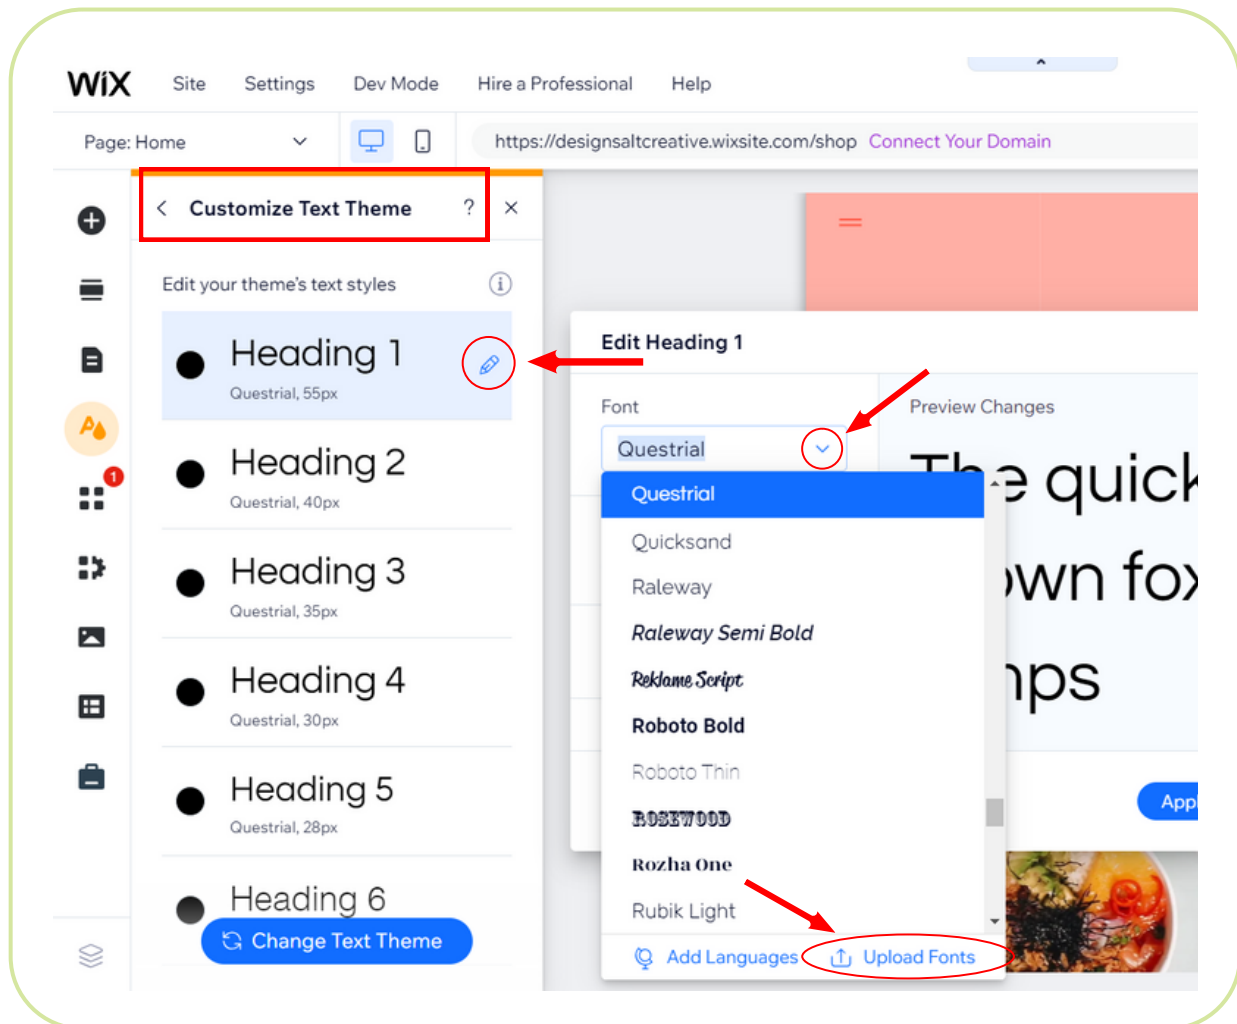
WiX Site Settings Dev Mode Hire a Professional Help

Page: Home

https://designsaltcreative.wixsite.com/shop Connect Your Domain

Customize Text Theme ?

Edit your theme's text styles

Heading 1
Questrial, 55px

Heading 2
Questrial, 40px

Heading 3
Questrial, 35px

Heading 4
Questrial, 30px

Heading 5
Questrial, 28px

Heading 6

Change Text Theme

1

Edit Heading 1

Font

Questrial

Preview Changes

The quick
own fox
nps

Questrial
Quicksand
Raleway
Raleway Semi Bold
Reklame Script
Roboto Bold
Roboto Thin
ROSEWOOD
Rozha One
Rubik Light

Add Languages Upload Fonts

App